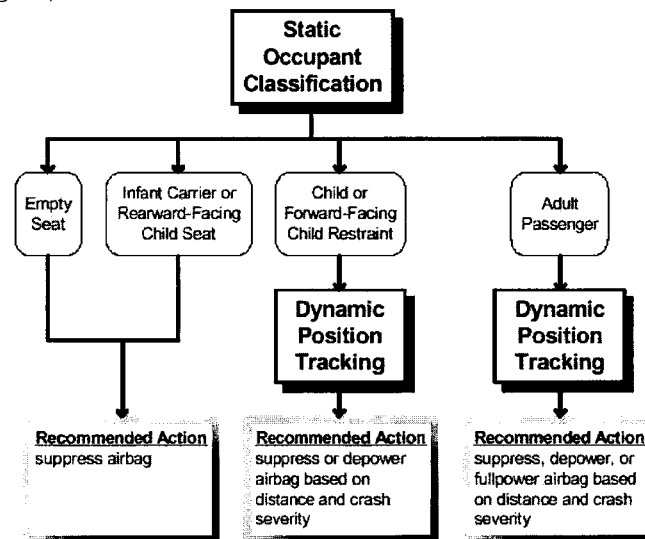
Static Occupant Classification

Empty Seat

Infant Carrier or Rearward-Facing Child Seat

Child or Forward-Facing Child Restraint

Adult Passenger

Dynamic Position Tracking

Dynamic Position Tracking

Recommended Action
suppress airbag

Recommended Action
suppress or depower airbag based on distance and crash severity

Recommended Action
suppress, depower, or fullpower airbag based on distance and crash severity